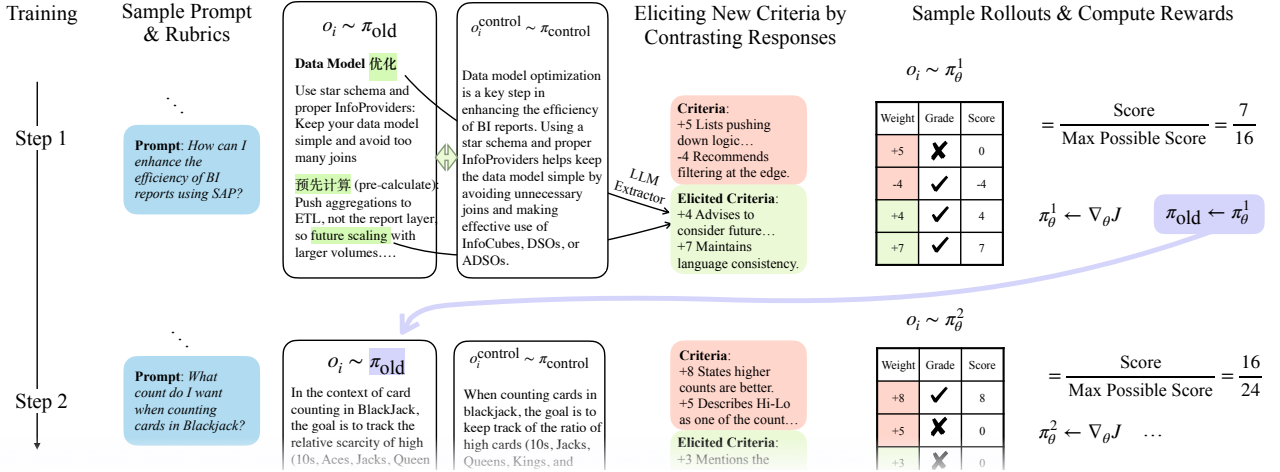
Training

Sample Prompt & Rubrics

Eliciting New Criteria by Contrasting Responses

Sample Rollouts & Compute Rewards

Step 1

. . .

**Prompt**: *How can I enhance the efficiency of BI reports using SAP?*

$o_i \sim \pi_{\text{old}}$

**Data Model** 优化

Use star schema and proper InfoProviders: Keep your data model simple and avoid too many joins

预先计算 (pre-calculate): Push aggregations to ETL, not the report layer. so future scaling with larger volumes….

$o_i^{\text{control}} \sim \pi_{\text{control}}$

Data model optimization is a key step in enhancing the efficiency of BI reports. Using a star schema and proper InfoProviders helps keep the data model simple by avoiding unnecessary joins and making effective use of InfoCubes, DSOs, or ADSOs.

LLM Extractor

**Criteria**:
+5 Lists pushing down logic…
-4 Recommends filtering at the edge.

**Elicited Criteria**:
+4 Advises to consider future…
+7 Maintains language consistency.

$o_i \sim \pi_\theta^1$

| Weight | Grade | Score |
|---|---|---|
| +5 | ✘ | 0 |
| -4 | ✔ | -4 |
| +4 | ✔ | 4 |
| +7 | ✔ | 7 |

$= \frac{\text{Score}}{\text{Max Possible Score}} = \frac{7}{16}$

$\pi_\theta^1 \leftarrow \nabla_\theta J$

$\pi_{\text{old}} \leftarrow \pi_\theta^1$

Step 2

. . .

**Prompt**: *What count do I want when counting cards in Blackjack?*

$o_i \sim \pi_{\text{old}}$

In the context of card counting in BlackJack, the goal is to track the relative scarcity of high (10s, Aces, Jacks, Queen

$o_i^{\text{control}} \sim \pi_{\text{control}}$

When counting cards in blackjack, the goal is to keep track of the ratio of high cards (10s, Jacks, Queens, Kings, and

**Criteria**:
+8 States higher counts are better.
+5 Describes Hi-Lo as one of the count…

**Elicited Criteria**:
+3 Mentions the

$o_i \sim \pi_\theta^2$

| Weight | Grade | Score |
|---|---|---|
| +8 | ✔ | 8 |
| +5 | ✘ | 0 |
| +3 | ✘ | 0 |

$= \frac{\text{Score}}{\text{Max Possible Score}} = \frac{16}{24}$

$\pi_\theta^2 \leftarrow \nabla_\theta J$ …